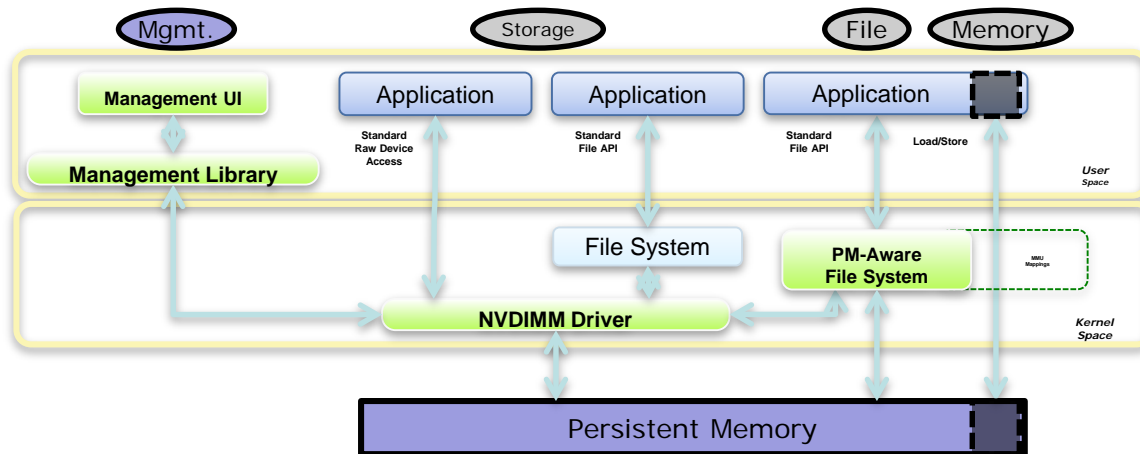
Mgmt.

Storage

File

Memory

Management UI

Application

Application

Application

Management Library

Standard Raw Device Access

Standard File API

Standard File API

Load/Store

User Space

File System

PM-Aware File System

MMU Mappings

NVDIMM Driver

Kernel Space

Persistent Memory